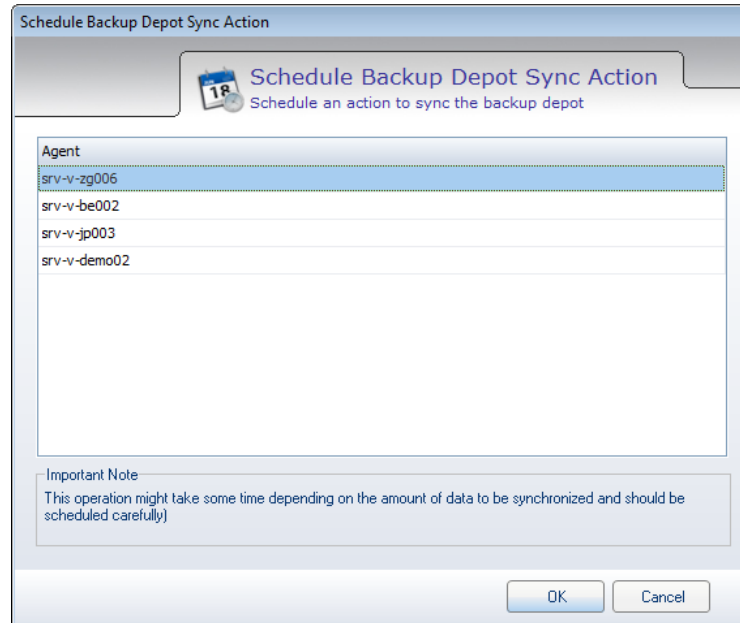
Schedule Backup Depot Sync Action

18

Schedule Backup Depot Sync Action
Schedule an action to sync the backup depot

| Agent |
|---|
| srv-v-zg006 |
| srv-v-be002 |
| srv-v-jp003 |
| srv-v-demo02 |

Important Note
This operation might take some time depending on the amount of data to be synchronized and should be scheduled carefully)

OK Cancel